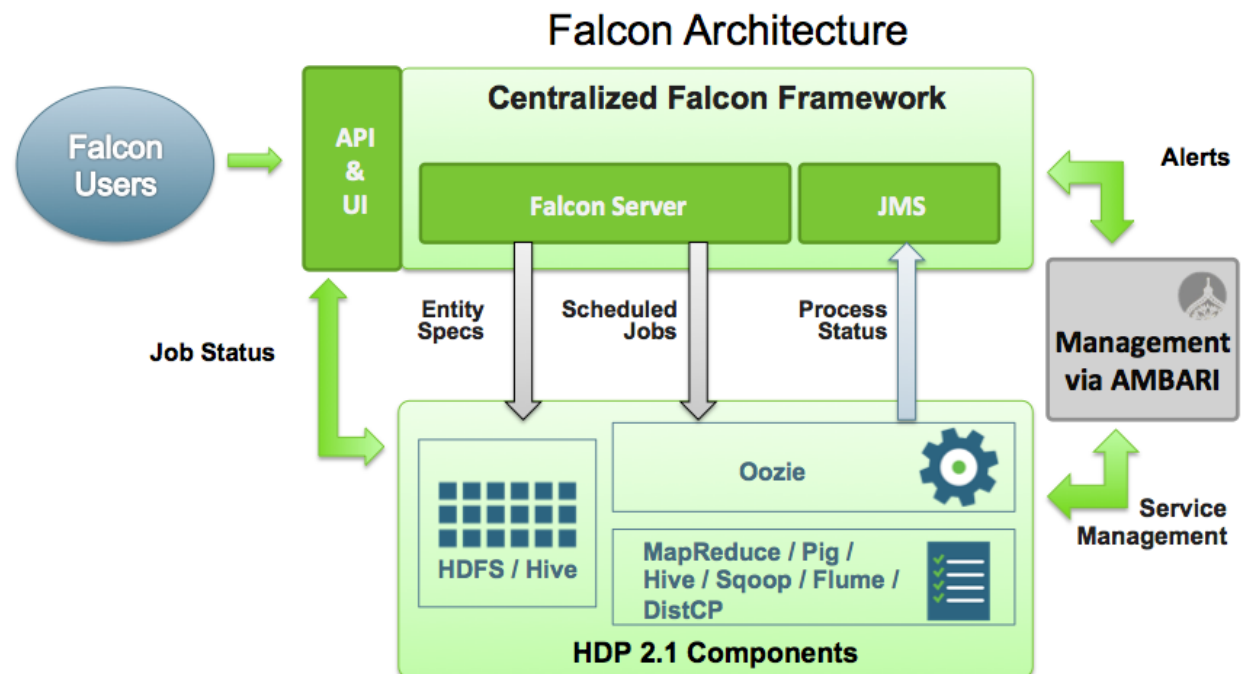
Falcon Architecture

Falcon Users

API & UI

Centralized Falcon Framework

Falcon Server

JMS

Alerts

Management via AMBARI

Entity Specs

Scheduled Jobs

Process Status

Job Status

HDFS / Hive

Oozie

MapReduce / Pig / Hive / Sqoop / Flume / DistCP

Service Management

HDP 2.1 Components